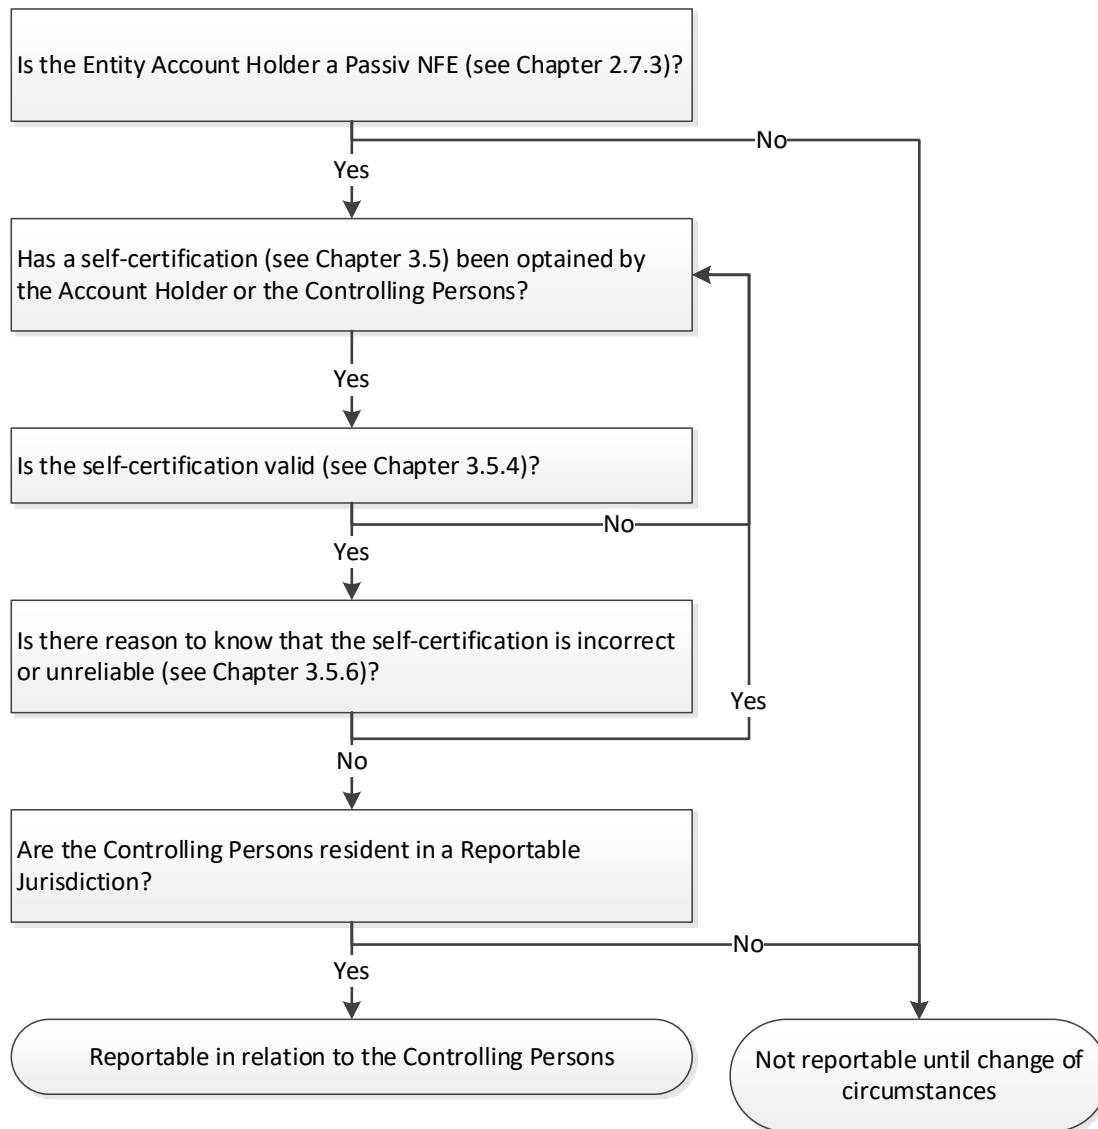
Is the Entity Account Holder a Passiv NFE (see Chapter 2.7.3)?

No

Yes

Has a self-certification (see Chapter 3.5) been optained by the Account Holder or the Controlling Persons?

Yes

Is the self-certification valid (see Chapter 3.5.4)?

No

Yes

Is there reason to know that the self-certification is incorrect or unreliable (see Chapter 3.5.6)?

Yes

No

Are the Controlling Persons resident in a Reportable Jurisdiction?

No

Yes

Reportable in relation to the Controlling Persons

Not reportable until change of circumstances